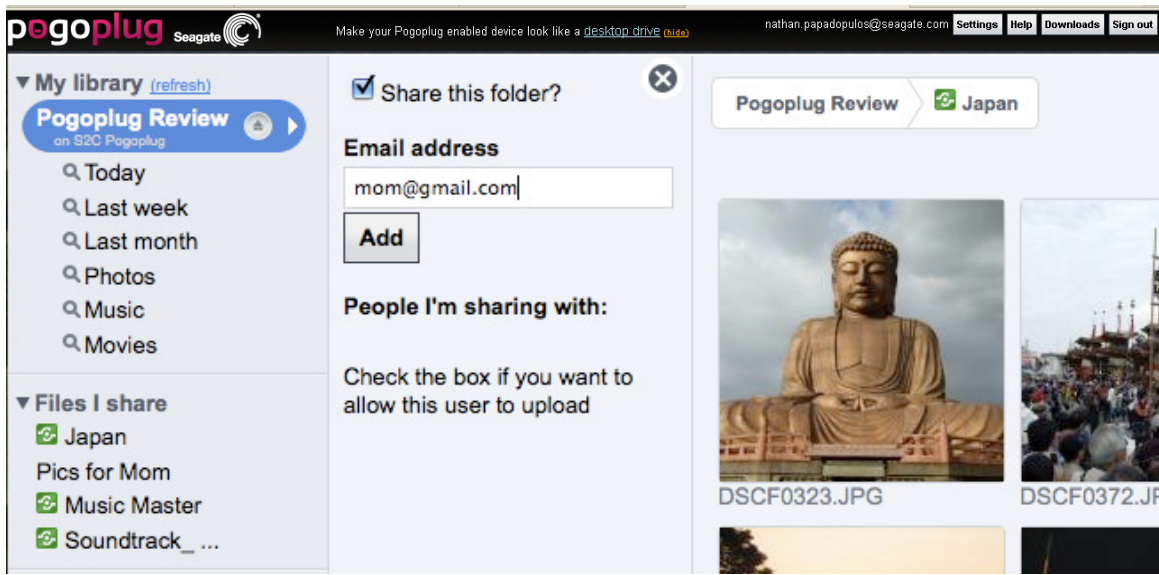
pogoplug Seagate

Make your Pogoplug enabled device look like a desktop drive (hide)

nathan.papadopulos@seagate.com Settings Help Downloads Sign out

▼ My library (refresh)

Pogoplug Review
on S2C Pogoplug

Today
Last week
Last month
Photos
Music
Movies

▼ Files I share

Japan
Pics for Mom
Music Master
Soundtrack_ ...

Share this folder?

Email address

mom@gmail.com

Add

People I'm sharing with:

Check the box if you want to allow this user to upload

Pogoplug Review

Japan

DSCF0323.JPG

DSCF0372.JI